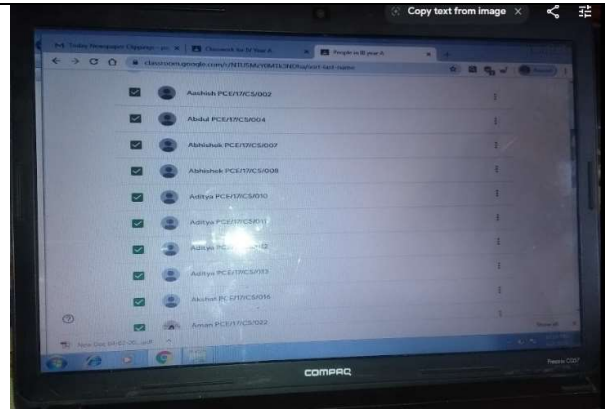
Copy text from image ×

Today Newspaper Clippings - yo ×
Classwork for IV Year A ×
People in III year A ×

classroom.google.com/c/NTU5MzY0M1k3NDAw/sort-last-name

Aashish PCE/17/CS/002

Abdul PCE/17/CS/004

Abhishek PCE/17/CS/007

Abhishek PCE/17/CS/008

Aditya PCE/17/CS/010

Aditya PCE/17/CS/011

Aditya PCE/17/CS/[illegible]

Aditya PCE/17/CS/013

Akshat PCE/17/CS/016

Aman PCE/17/CS/022

COMPAQ